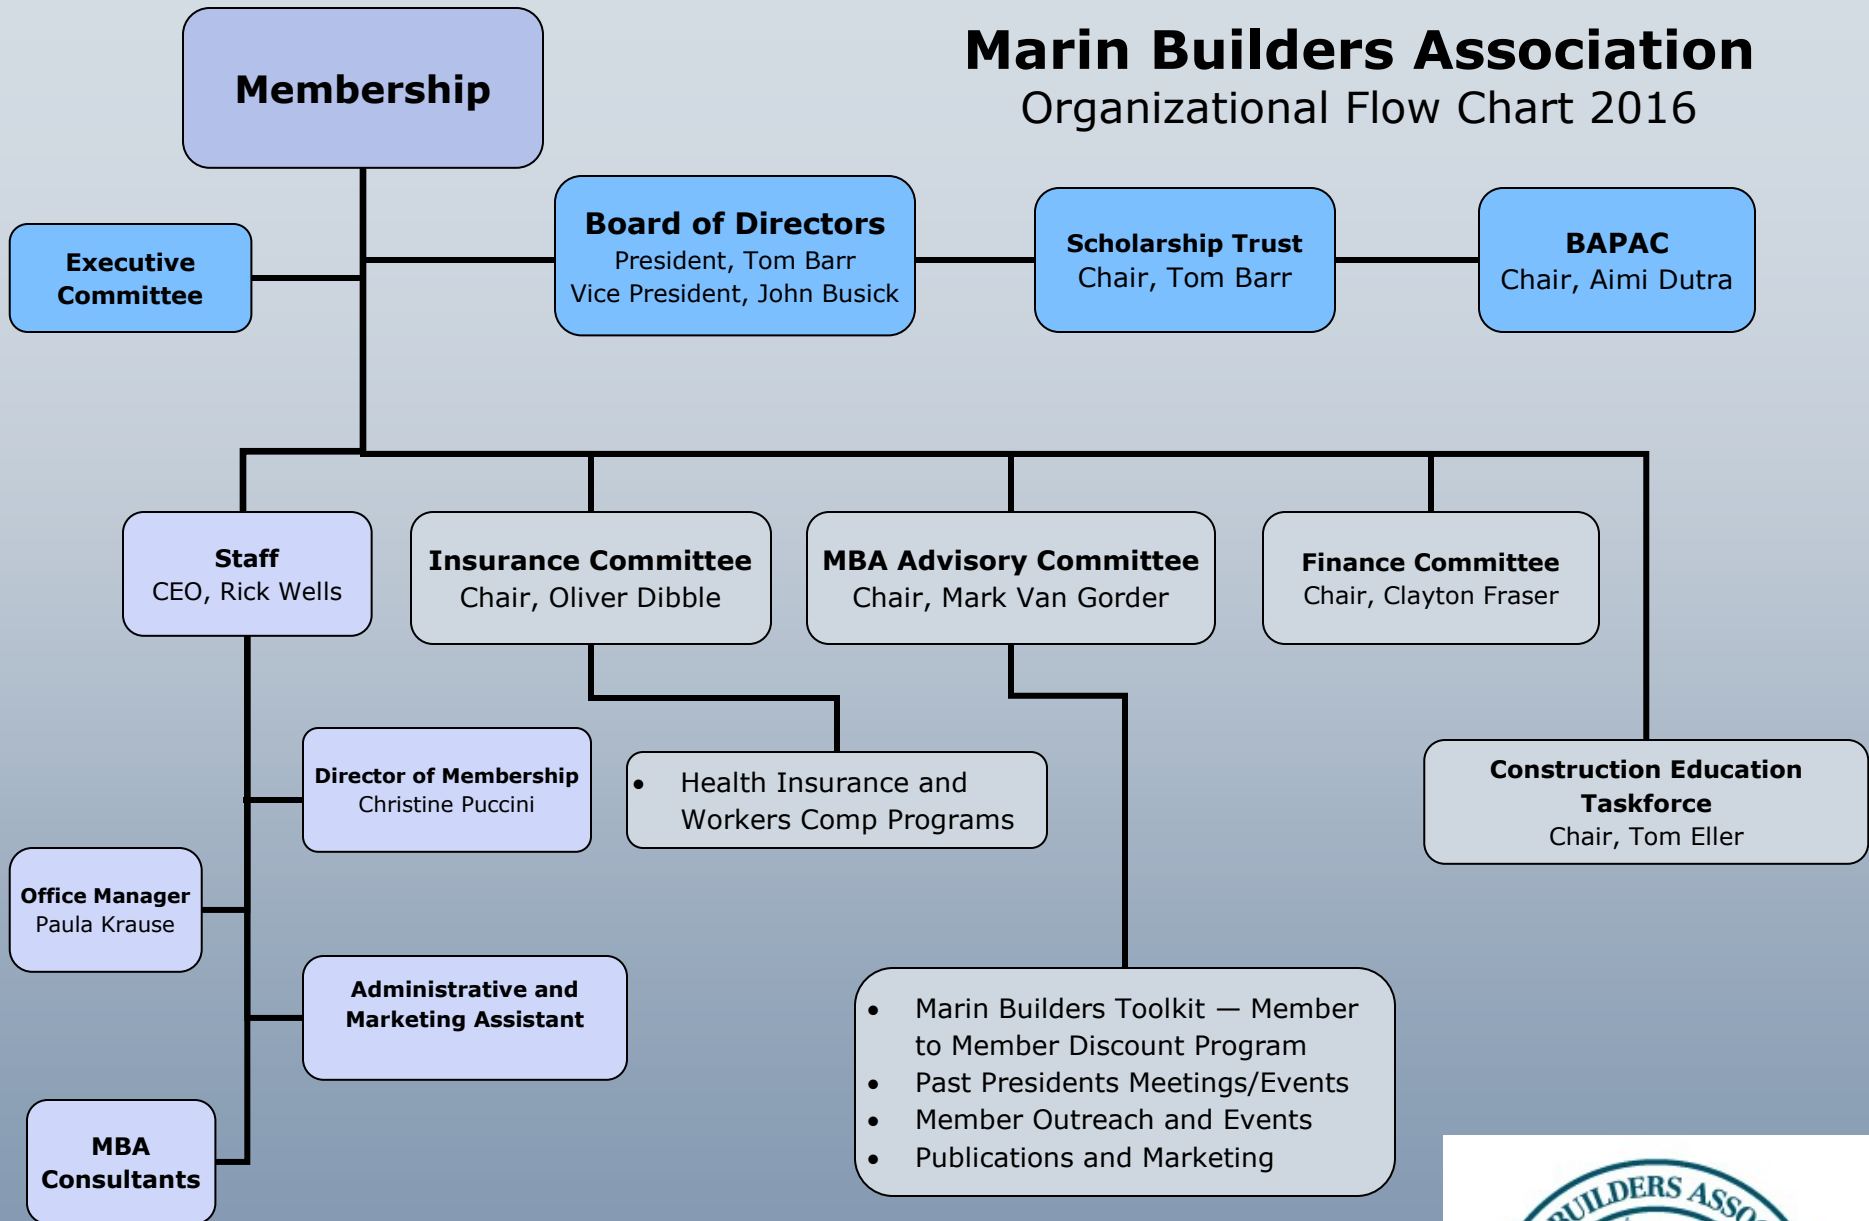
Marin Builders Association
Organizational Flow Chart 2016

Membership

Executive Committee

Board of Directors
President, Tom Barr
Vice President, John Busick

Scholarship Trust
Chair, Tom Barr

BAPAC
Chair, Aimi Dutra

Staff
CEO, Rick Wells

Insurance Committee
Chair, Oliver Dibble

MBA Advisory Committee
Chair, Mark Van Gorder

Finance Committee
Chair, Clayton Fraser

Director of Membership
Christine Puccini

- Health Insurance and Workers Comp Programs

Construction Education Taskforce
Chair, Tom Eller

Office Manager
Paula Krause

Administrative and Marketing Assistant

- Marin Builders Toolkit — Member to Member Discount Program
- Past Presidents Meetings/Events
- Member Outreach and Events
- Publications and Marketing

MBA Consultants

BUILDERS ASSO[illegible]